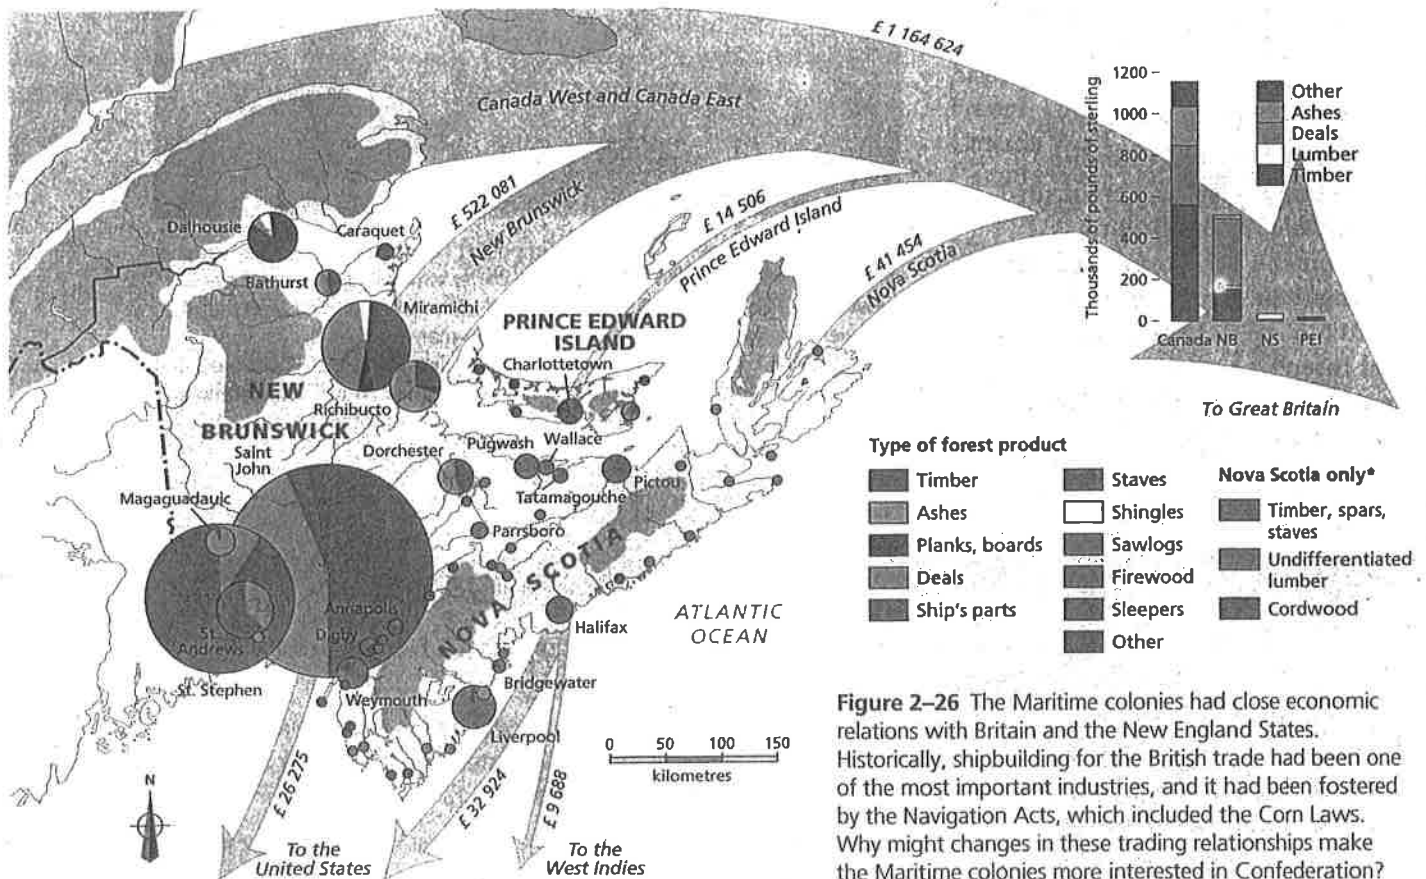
£ 1 164 624

Canada West and Canada East

£ 522 081
New Brunswick

£ 14 506
Prince Edward Island

£ 41 454
Nova Scotia

1200
1000
800
600
400
200
0
Thousands of pounds of sterling
Canada NB NS PEI

Other
Ashes
Deals
Lumber
Timber

To Great Britain

Dalhousie
Caraquet
Bathurst
Miramichi
PRINCE EDWARD ISLAND
Charlottetown
NEW BRUNSWICK
Richibucto
Saint John
Dorchester
Pugwash
Wallace
Pictou
Tatamagouche
Parrsboro
Magaguadauic
St. Andrews
St. Stephen
Annapolis
Digby
Weymouth
NOVA SCOTIA
Halifax
Bridgewater
Liverpool
ATLANTIC OCEAN

0 50 100 150
kilometres

N

£ 26 275
£ 32 924
£ 9 688

To the United States
To the West Indies

Type of forest product

Timber
Ashes
Planks, boards
Deals
Ship's parts
Staves
Shingles
Sawlogs
Firewood
Sleepers
Other

Nova Scotia only*
Timber, spars, staves
Undifferentiated lumber
Cordwood

Figure 2–26 The Maritime colonies had close economic relations with Britain and the New England States. Historically, shipbuilding for the British trade had been one of the most important industries, and it had been fostered by the Navigation Acts, which included the Corn Laws. Why might changes in these trading relationships make the Maritime colonies more interested in Confederation?